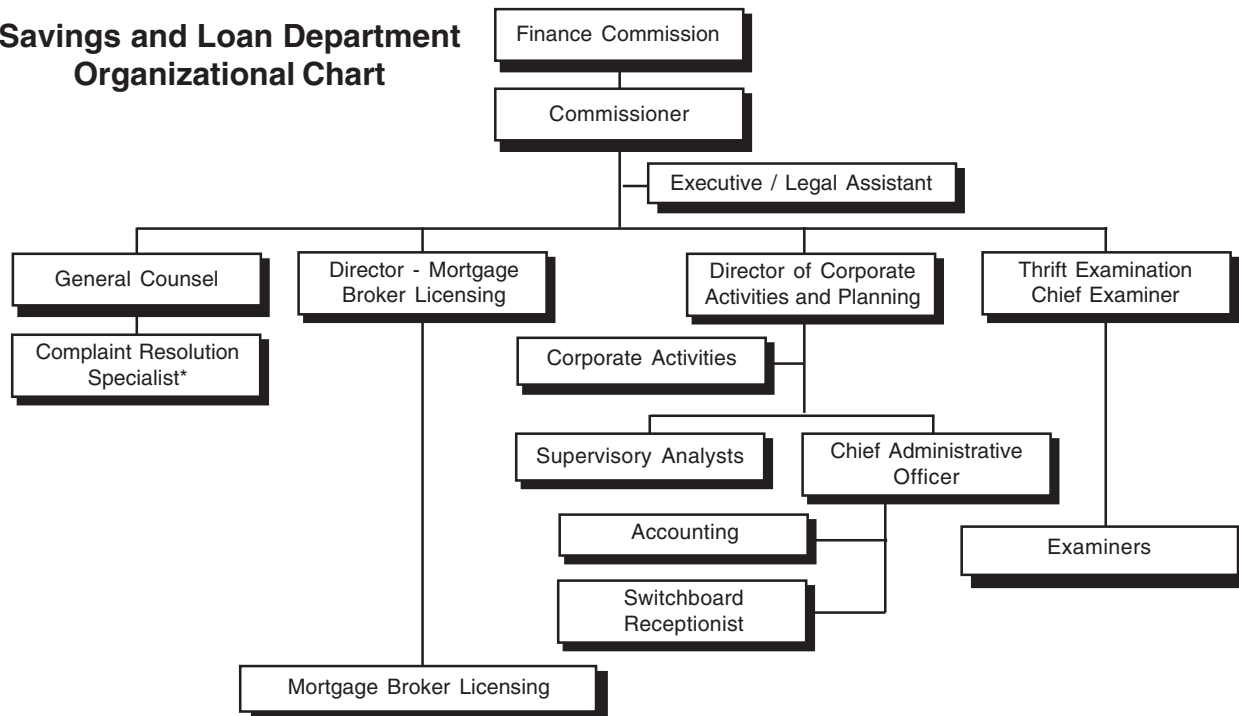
Savings and Loan Department Organizational Chart

Finance Commission

Commissioner

Executive / Legal Assistant

General Counsel

Complaint Resolution Specialist*

Director - Mortgage Broker Licensing

Mortgage Broker Licensing

Director of Corporate Activities and Planning

Corporate Activities

Supervisory Analysts

Chief Administrative Officer

Accounting

Switchboard Receptionist

Thrift Examination Chief Examiner

Examiners